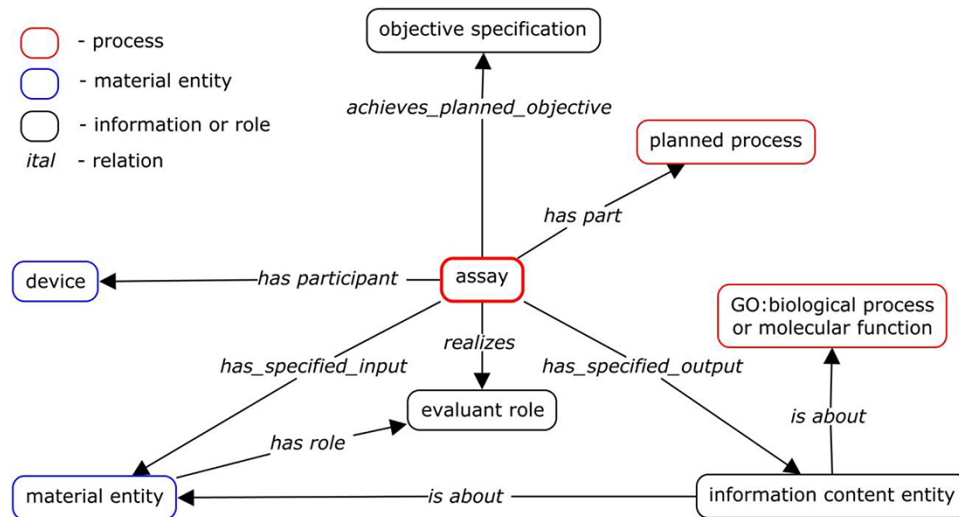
- process
- material entity
- information or role
*ital* - relation

objective specification

*achieves_planned_objective*

planned process

*has part*

device

*has participant*

assay

GO:biological process or molecular function

*realizes*

*has_specified_input*

*has_specified_output*

evaluant role

*is about*

*has role*

material entity

*is about*

information content entity